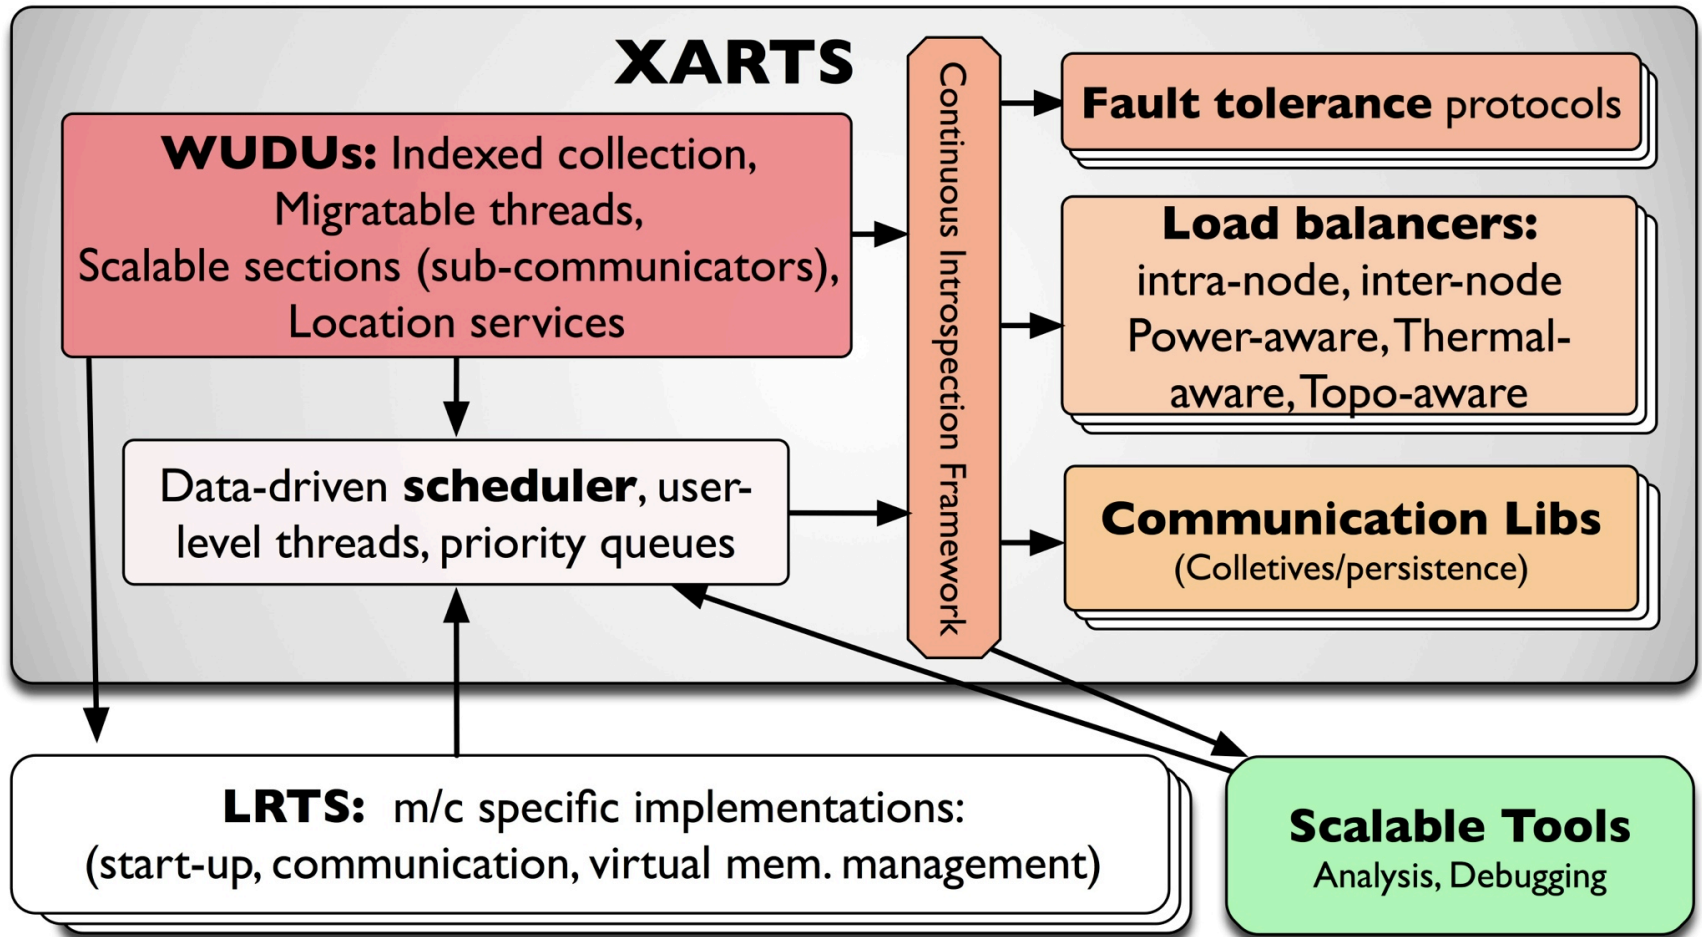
XARTS

WUDUs: Indexed collection, Migratable threads, Scalable sections (sub-communicators), Location services

Data-driven scheduler, user-level threads, priority queues

Continuous Introspection Framework

Fault tolerance protocols

Load balancers: intra-node, inter-node Power-aware, Thermal-aware, Topo-aware

Communication Libs (Colletives/persistence)

LRTS: m/c specific implementations: (start-up, communication, virtual mem. management)

Scalable Tools
Analysis, Debugging